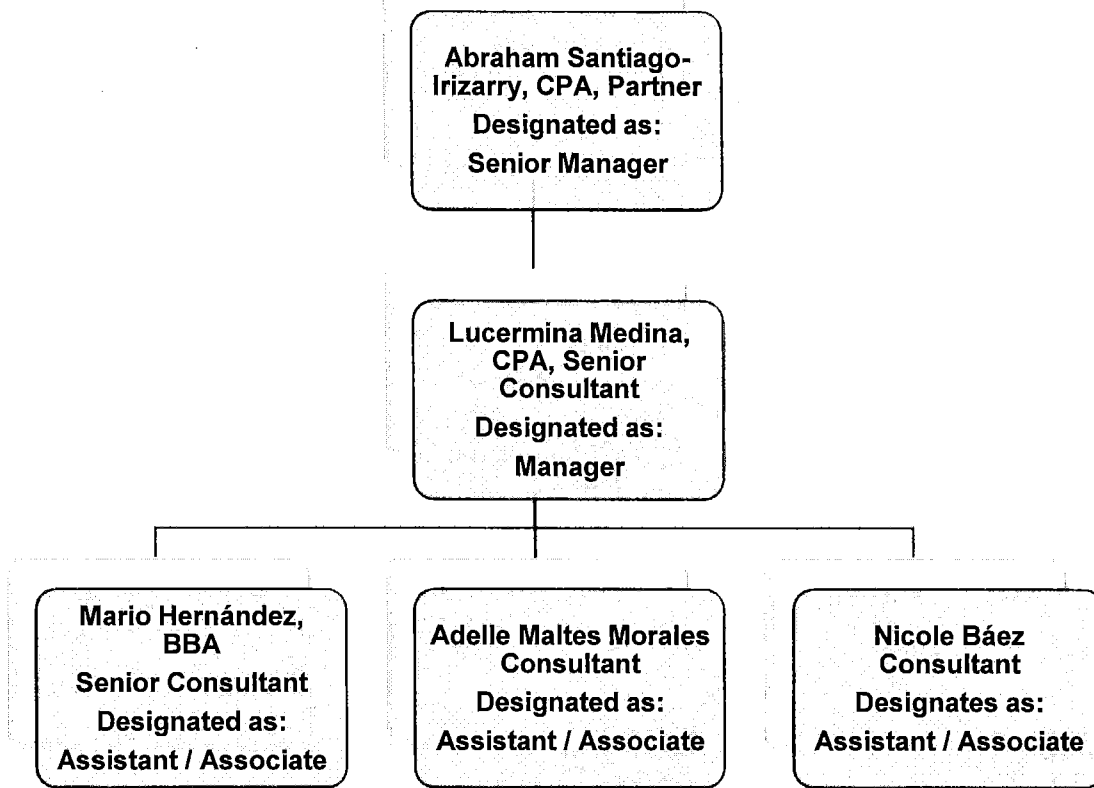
Abraham Santiago-Irizarry, CPA, Partner
Designated as:
Senior Manager

Lucermina Medina, CPA, Senior Consultant
Designated as:
Manager

Mario Hernández, BBA
Senior Consultant
Designated as:
Assistant / Associate

Adelle Maltes Morales
Consultant
Designated as:
Assistant / Associate

Nicole Báez
Consultant
Designates as:
Assistant / Associate